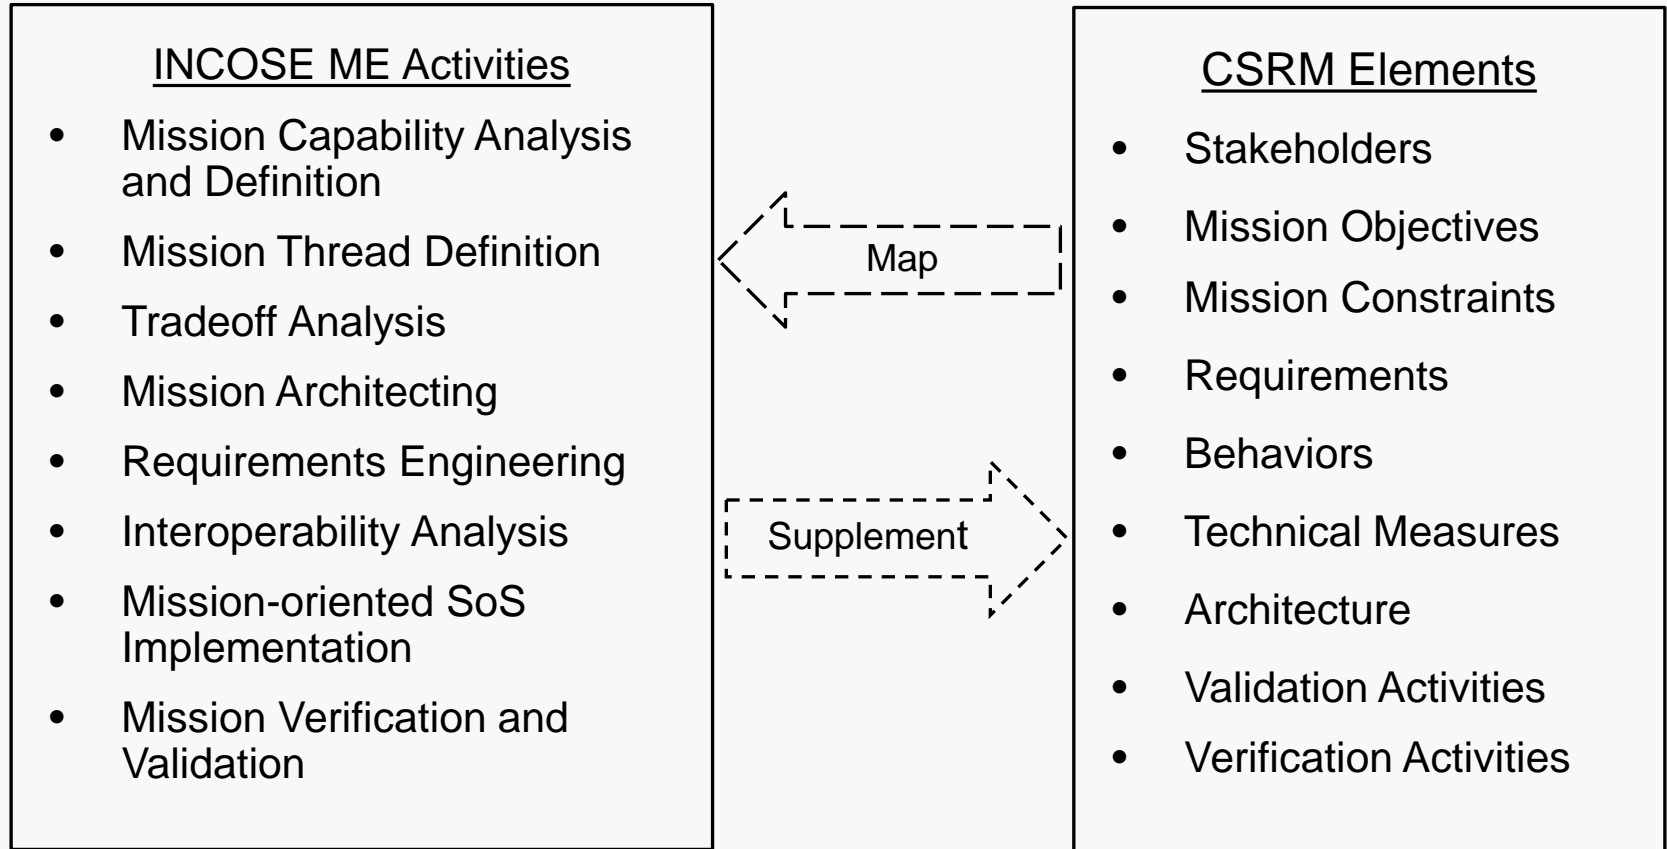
INCOSE ME Activities

- Mission Capability Analysis and Definition
- Mission Thread Definition
- Tradeoff Analysis
- Mission Architecting
- Requirements Engineering
- Interoperability Analysis
- Mission-oriented SoS Implementation
- Mission Verification and Validation

Map

Supplement

CSRM Elements

- Stakeholders
- Mission Objectives
- Mission Constraints
- Requirements
- Behaviors
- Technical Measures
- Architecture
- Validation Activities
- Verification Activities